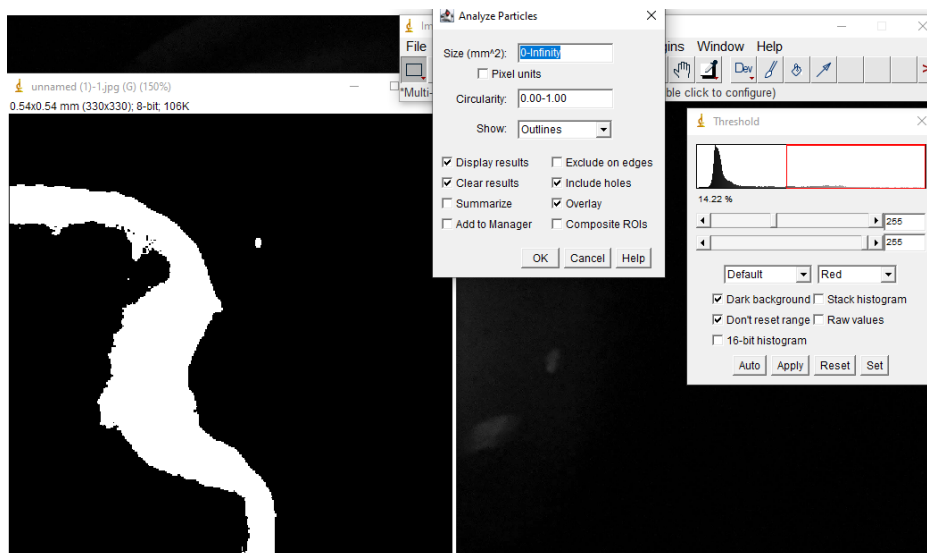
Im
File
*Multi-
gins Window Help
Dev
ble click to configure)

unnamed (1)-1.jpg (G) (150%)
0.54x0.54 mm (330x330); 8-bit; 106K

Analyze Particles
Size (mm^2): 0-Infinity
Pixel units
Circularity: 0.00-1.00
Show: Outlines
Display results
Exclude on edges
Clear results
Include holes
Summarize
Overlay
Add to Manager
Composite ROIs
OK Cancel Help

Threshold
14.22 %
255
255
Default Red
Dark background
Stack histogram
Don't reset range
Raw values
16-bit histogram
Auto Apply Reset Set